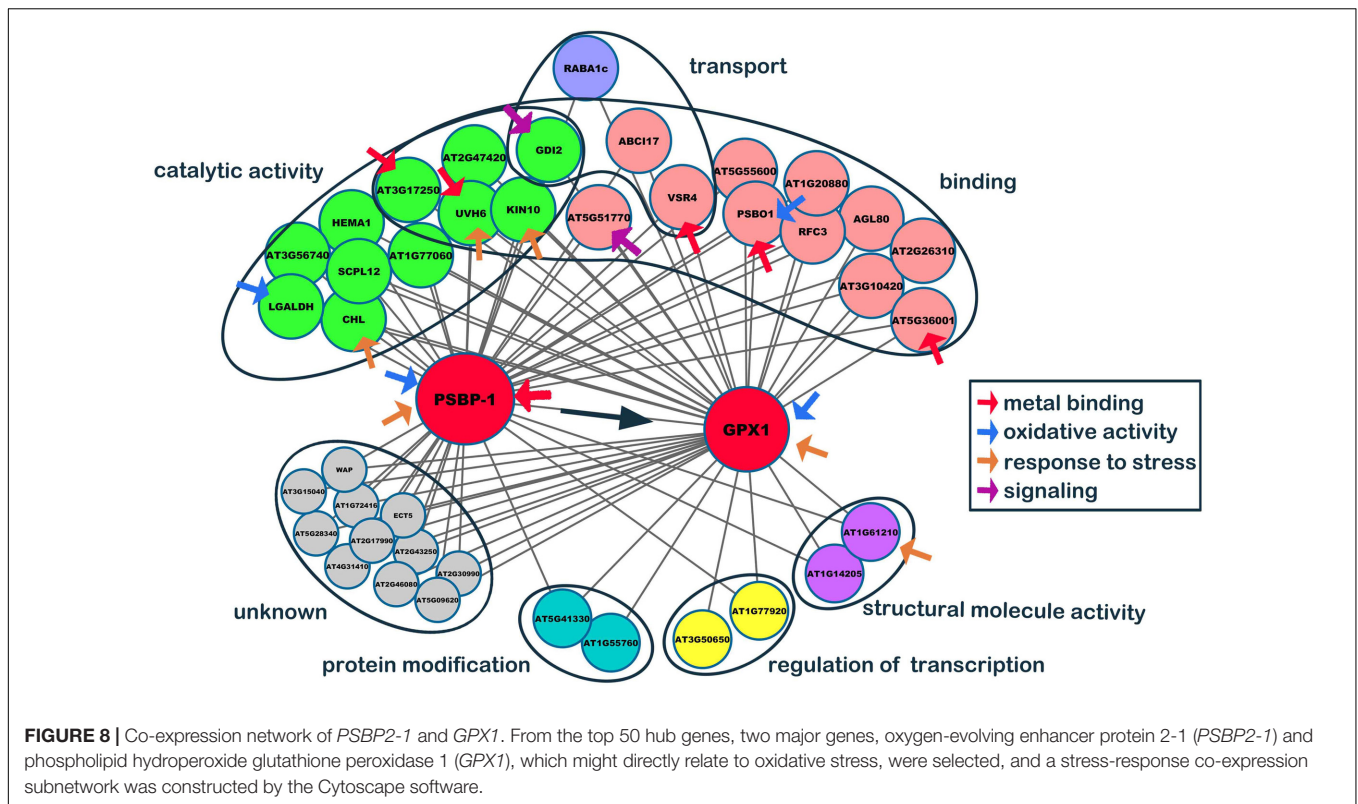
transport

RABA1c

catalytic activity

binding

AT2G47420

GDI2

ABCI17

AT3G17250

UVH6

KIN10

VSR4

AT5G55600

AT1G20880

HEMA1

AT5G51770

PSBO1

RFC3

AGL80

AT3G56740

SCPL12

AT1G77060

AT2G26310

LGALDH

CHL

AT3G10420

AT5G36001

PSBP-1

GPX1

metal binding

oxidative activity

response to stress

signaling

WAP

AT3G15040

AT1G72416

ECT5

AT5G28340

AT2G17990

AT2G43250

AT4G31410

AT2G30990

AT2G46080

AT5G09620

AT1G61210

AT1G14205

unknown

structural molecule activity

AT5G41330

AT1G55760

AT1G77920

AT3G50650

protein modification

regulation of transcription

**FIGURE 8 |** Co-expression network of *PSBP2-1* and *GPX1*. From the top 50 hub genes, two major genes, oxygen-evolving enhancer protein 2-1 (*PSBP2-1*) and phospholipid hydroperoxide glutathione peroxidase 1 (*GPX1*), which might directly relate to oxidative stress, were selected, and a stress-response co-expression subnetwork was constructed by the Cytoscape software.